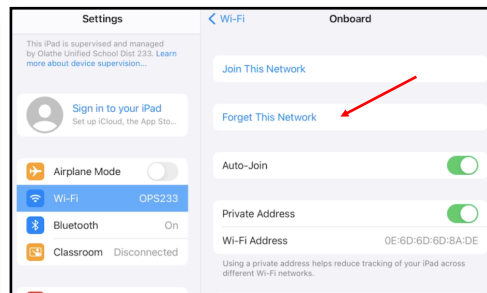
Settings

This iPad is supervised and managed by Olathe Unified School Dist 233. Learn more about device supervision...

Sign in to your iPad
Set up iCloud, the App Sto...

Airplane Mode

Wi-Fi OPS233

Bluetooth On

Classroom Disconnected

Wi-Fi

Onboard

Join This Network

Forget This Network

Auto-Join

Private Address

Wi-Fi Address 0E:6D:6D:6D:8A:DE

Using a private address helps reduce tracking of your iPad across different Wi-Fi networks.